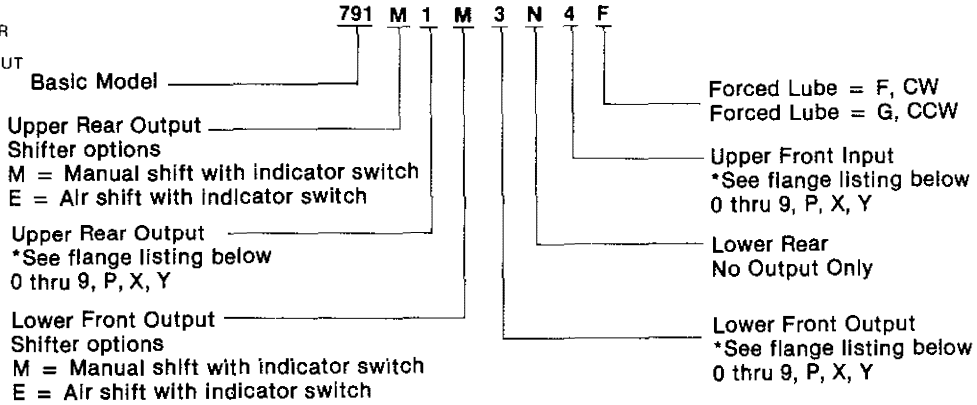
R

UT

791 M 1 M 3 N 4 F

Basic Model

Upper Rear Output
Shifter options
M = Manual shift with indicator switch
E = Air shift with indicator switch

Upper Rear Output
*See flange listing below
0 thru 9, P, X, Y

Lower Front Output
Shifter options
M = Manual shift with indicator switch
E = Air shift with indicator switch

Forced Lube = F, CW
Forced Lube = G, CCW

Upper Front Input
*See flange listing below
0 thru 9, P, X, Y

Lower Rear
No Output Only

Lower Front Output
*See flange listing below
0 thru 9, P, X, Y